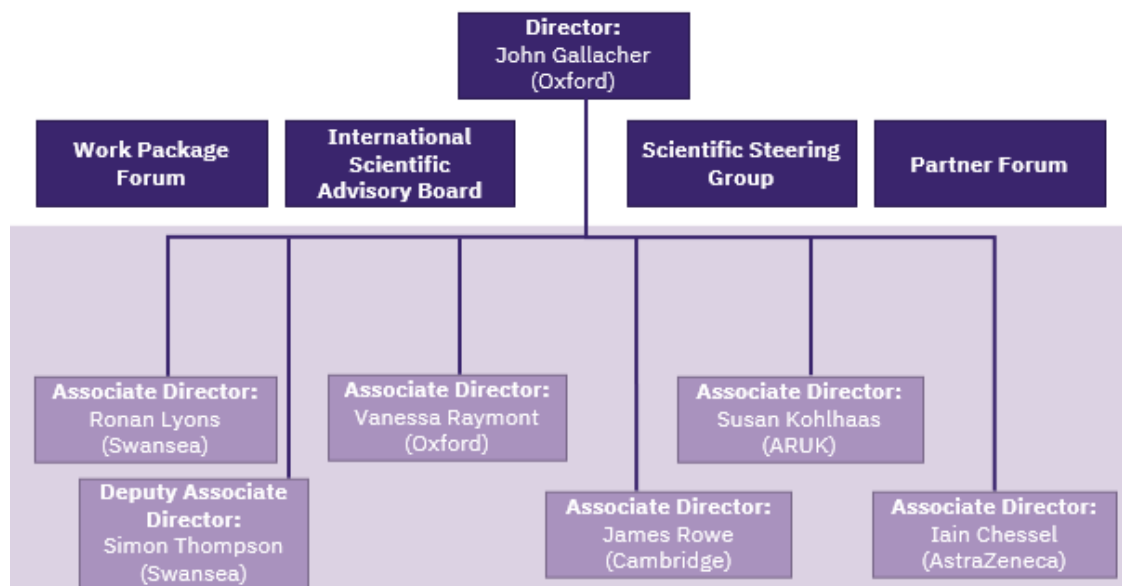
Director:
John Gallacher
(Oxford)

Work Package Forum

International Scientific Advisory Board

Scientific Steering Group

Partner Forum

Associate Director:
Ronan Lyons
(Swansea)

Deputy Associate Director:
Simon Thompson
(Swansea)

Associate Director:
Vanessa Raymont
(Oxford)

Associate Director:
James Rowe
(Cambridge)

Associate Director:
Susan Kohlhaas
(ARUK)

Associate Director:
Iain Chessel
(AstraZeneca)